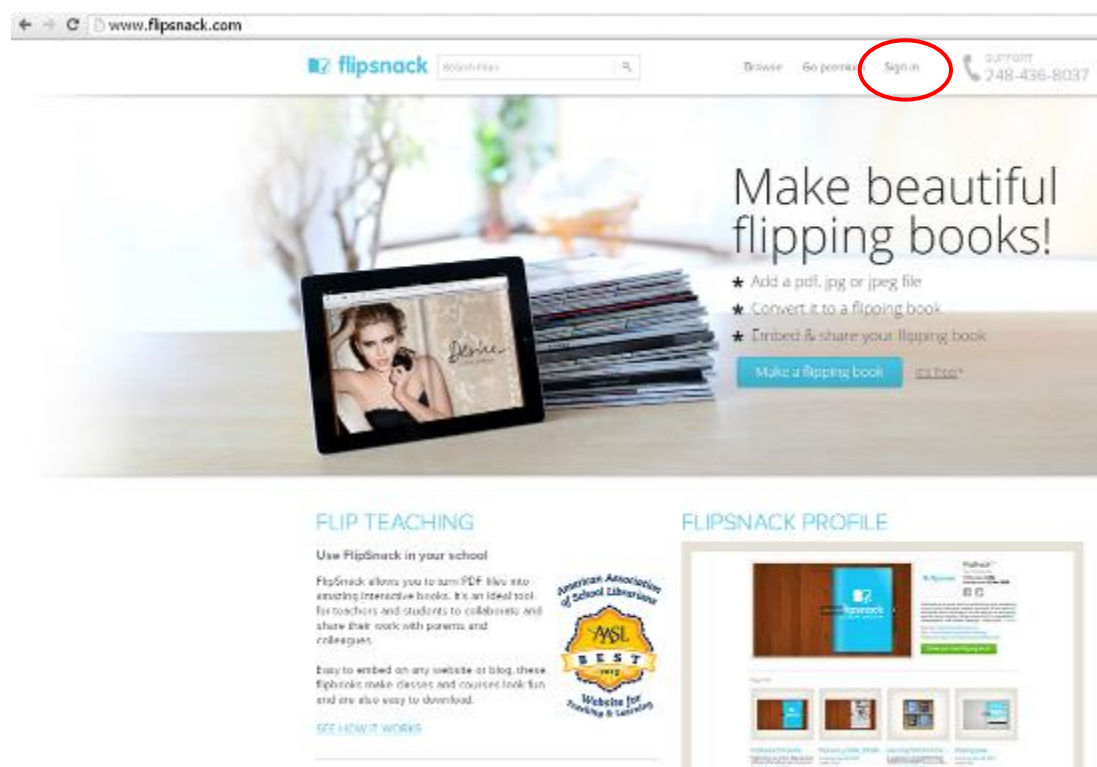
www.flipsnack.com

flipsnack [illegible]

Browse Go premium Sign in

SUPPORT
248-436-8037

Make beautiful flipping books!

★ Add a pdf, jpg or jpeg file
★ Convert it to a flipping book
★ Embed & share your flipping book

Make a flipping book It's free*

Desire

FLIP TEACHING

Use FlipSnack in your school

FlipSnack allows you to turn PDF files into amazing interactive books. It's an ideal tool for teachers and students to collaborate and share their work with parents and colleagues.

Easy to embed on any website or blog, these flipbooks make classes and courses look fun and are also easy to download.

SEE HOW IT WORKS

American Association of School Librarians
AASL
BEST
Website for Teaching & Learning

FLIPSNACK PROFILE

flipsnack

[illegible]